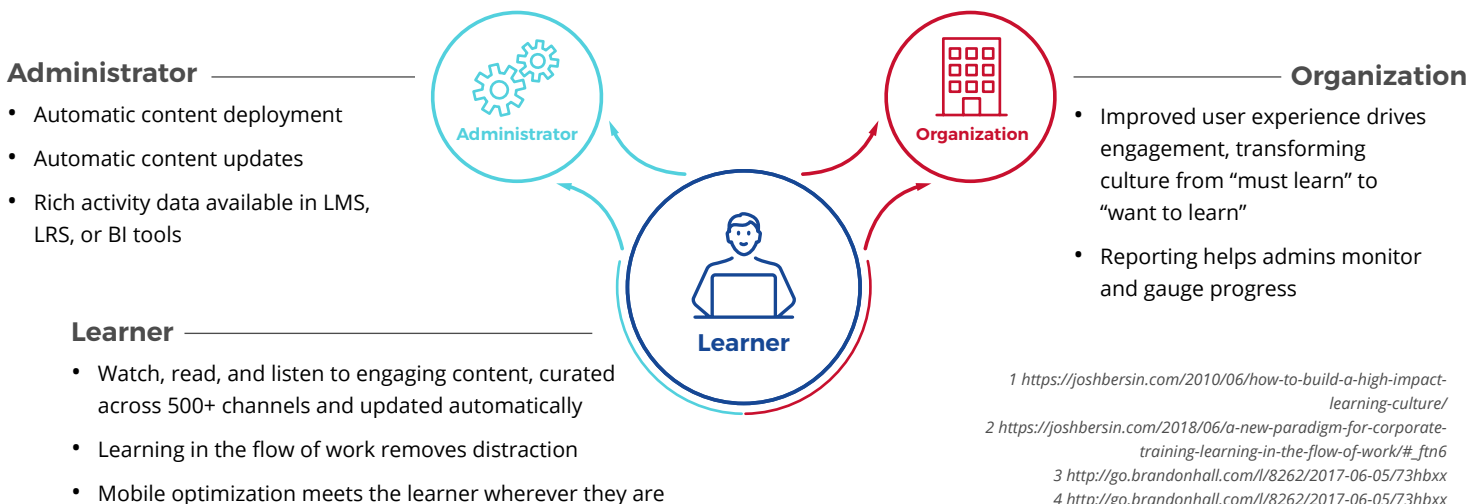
Administrator

- Automatic content deployment
- Automatic content updates
- Rich activity data available in LMS, LRS, or BI tools

Administrator

Organization

Organization

- Improved user experience drives engagement, transforming culture from “must learn” to “want to learn”
- Reporting helps admins monitor and gauge progress

Learner

Learner

- Watch, read, and listen to engaging content, curated across 500+ channels and updated automatically
- Learning in the flow of work removes distraction
- Mobile optimization meets the learner wherever they are

1 https://joshbersin.com/2010/06/how-to-build-a-high-impact-learning-culture/
2 https://joshbersin.com/2018/06/a-new-paradigm-for-corporate-training-learning-in-the-flow-of-work/#_ftn6
3 http://go.brandonhall.com/l/8262/2017-06-05/73hbxx
4 http://go.brandonhall.com/l/8262/2017-06-05/73hbxx